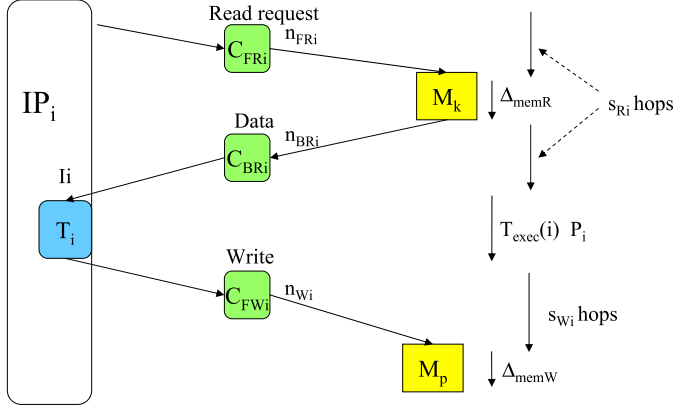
$IP_i$

Read request

$C_{FRi}$

$n_{FRi}$

$M_k$

$\Delta_{memR}$

$s_{Ri}$ hops

Data

$n_{BRi}$

$C_{BRi}$

Ii

$T_i$

$T_{exec}(i)$ $P_i$

Write

$C_{FWi}$

$n_{Wi}$

$s_{Wi}$ hops

$M_p$

$\Delta_{memW}$